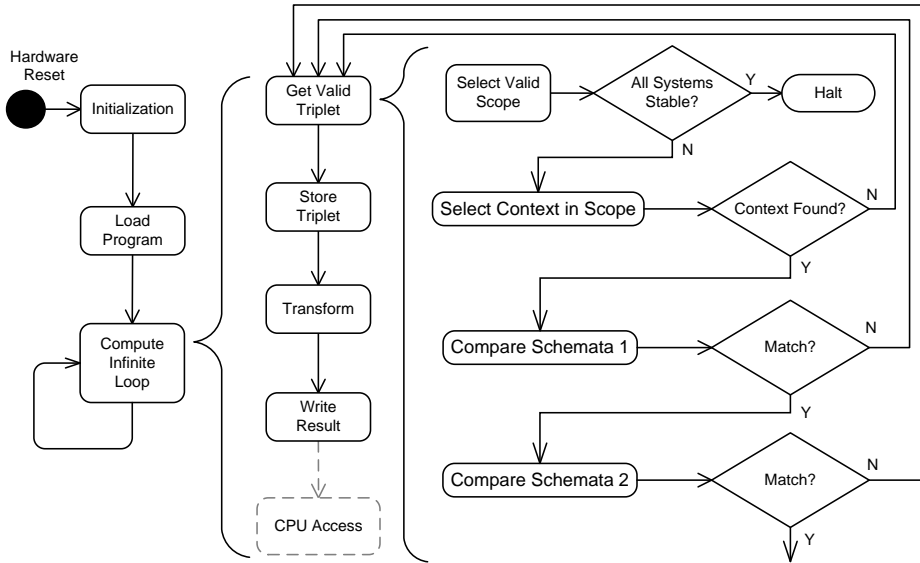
Hardware Reset

Initialization

Load Program

Compute Infinite Loop

Get Valid Triplet

Store Triplet

Transform

Write Result

CPU Access

Select Valid Scope

All Systems Stable?

Y

Halt

N

Select Context in Scope

Context Found?

N

Y

Compare Schemata 1

Match?

N

Y

Compare Schemata 2

Match?

N

Y